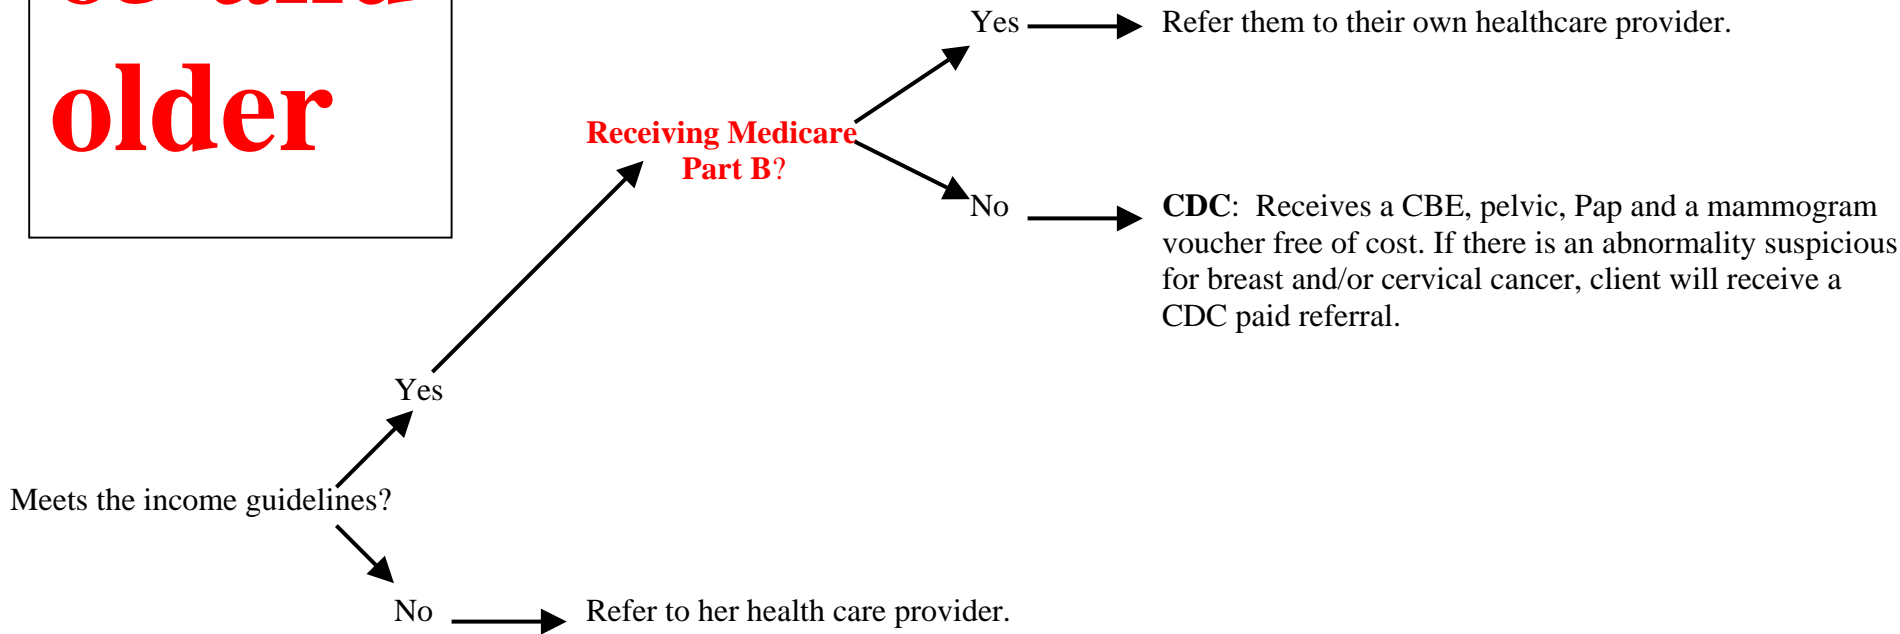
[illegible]

older

Yes

Refer them to their own healthcare provider.

Receiving Medicare Part B?

No

**CDC**: Receives a CBE, pelvic, Pap and a mammogram voucher free of cost. If there is an abnormality suspicious for breast and/or cervical cancer, client will receive a CDC paid referral.

Yes

Meets the income guidelines?

No

Refer to her health care provider.